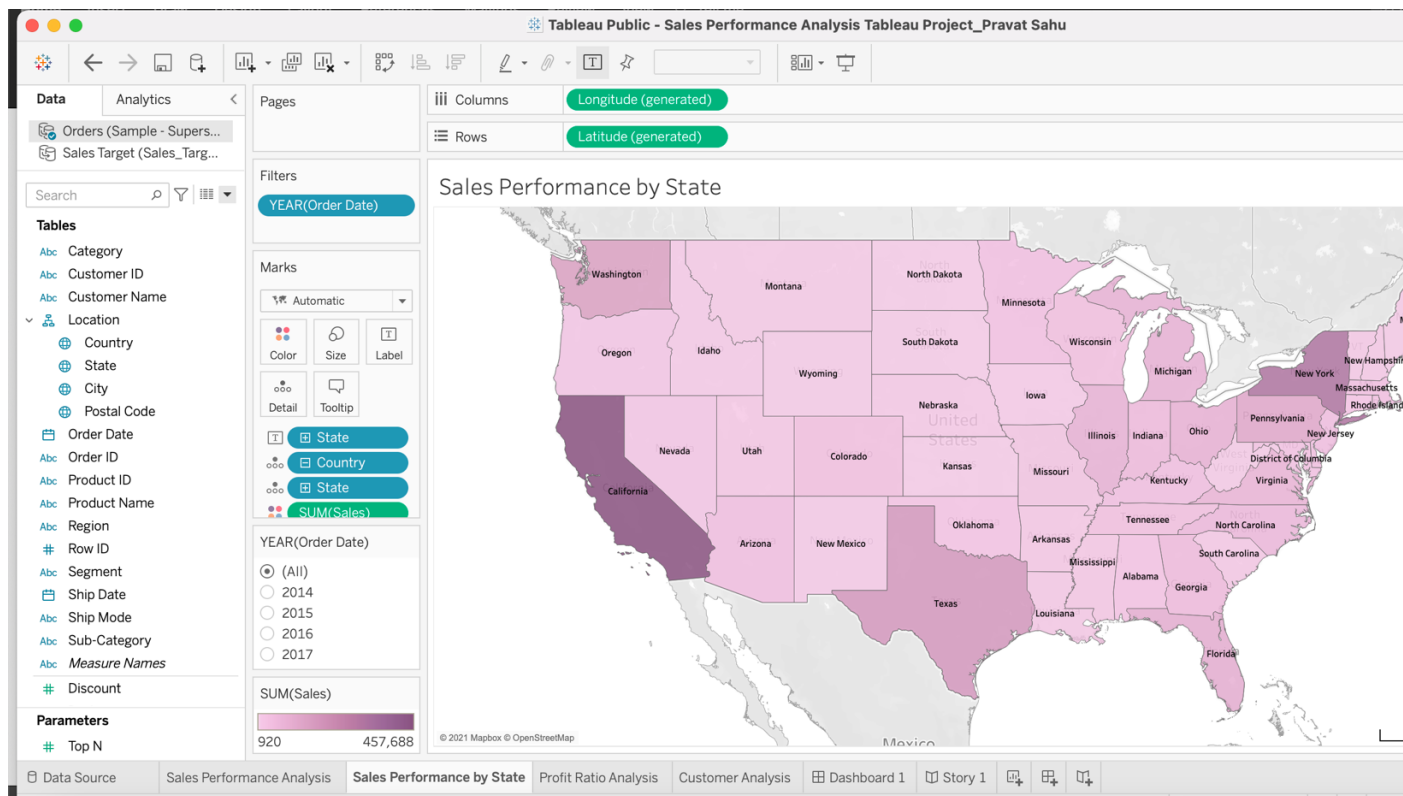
Tableau Public - Sales Performance Analysis Tableau Project_Pravat Sahu

Data
Analytics
Orders (Sample - Supers...
Sales Target (Sales_Targ...
Search
Tables
Abc Category
Abc Customer ID
Abc Customer Name
Location
Country
State
City
Postal Code
Order Date
Abc Order ID
Abc Product ID
Abc Product Name
Abc Region
# Row ID
Abc Segment
Ship Date
Abc Ship Mode
Abc Sub-Category
Abc Measure Names
# Discount
Parameters
# Top N

Pages
Filters
YEAR(Order Date)
Marks
Automatic
Color
Size
Label
Detail
Tooltip
State
Country
State
SUM(Sales)

YEAR(Order Date)
(All)
2014
2015
2016
2017

SUM(Sales)
920
457,688

Columns
Longitude (generated)
Rows
Latitude (generated)

Sales Performance by State

Washington
Montana
North Dakota
Minnesota
Oregon
Idaho
South Dakota
Wisconsin
Wyoming
Michigan
New York
New Hampshire
Massachusetts
Rhode Island
Iowa
Nebraska
United States
Pennsylvania
Illinois
Indiana
Ohio
New Jersey
Nevada
Utah
Colorado
District of Columbia
Kansas
Missouri
California
Kentucky
Virginia
Tennessee
North Carolina
Oklahoma
Arizona
New Mexico
Arkansas
South Carolina
Mississippi
Alabama
Georgia
Texas
Louisiana
Florida
Mexico
© 2021 Mapbox © OpenStreetMap

Data Source
Sales Performance Analysis
Sales Performance by State
Profit Ratio Analysis
Customer Analysis
Dashboard 1
Story 1